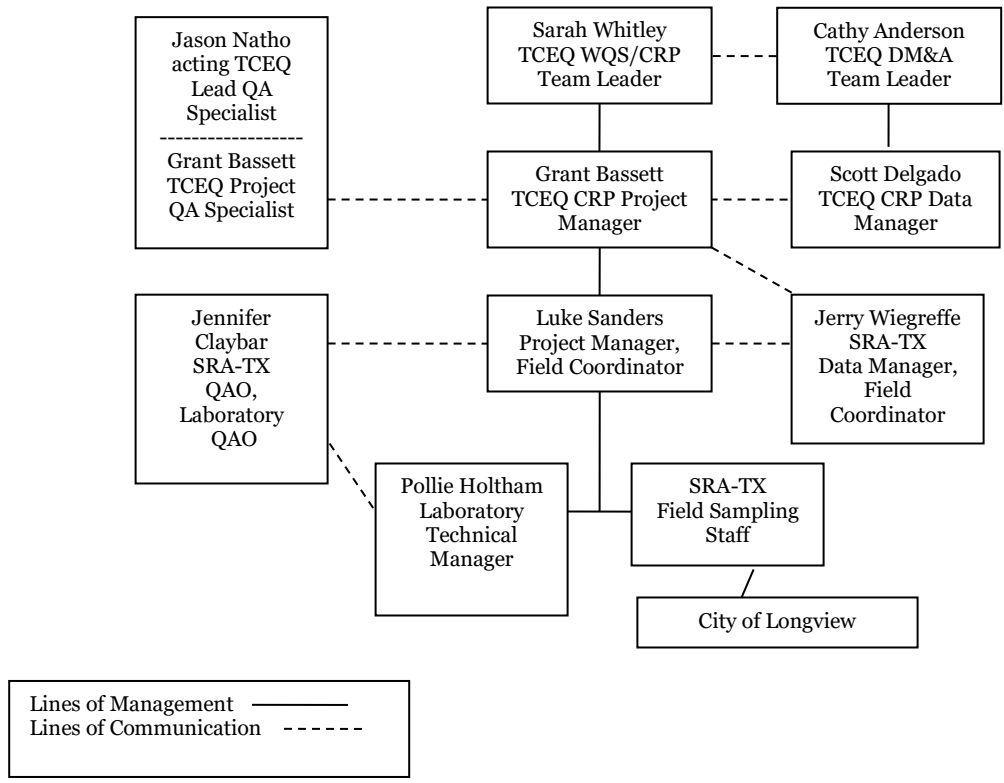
Jason Natho acting TCEQ Lead QA Specialist
------------------
Grant Bassett TCEQ Project QA Specialist

Sarah Whitley TCEQ WQS/CRP Team Leader

Cathy Anderson TCEQ DM&A Team Leader

Grant Bassett TCEQ CRP Project Manager

Scott Delgado TCEQ CRP Data Manager

Jennifer Claybar SRA-TX QAO, Laboratory QAO

Luke Sanders Project Manager, Field Coordinator

Jerry Wiegreffe SRA-TX Data Manager, Field Coordinator

Pollie Holtham Laboratory Technical Manager

SRA-TX Field Sampling Staff

City of Longview

Lines of Management
Lines of Communication